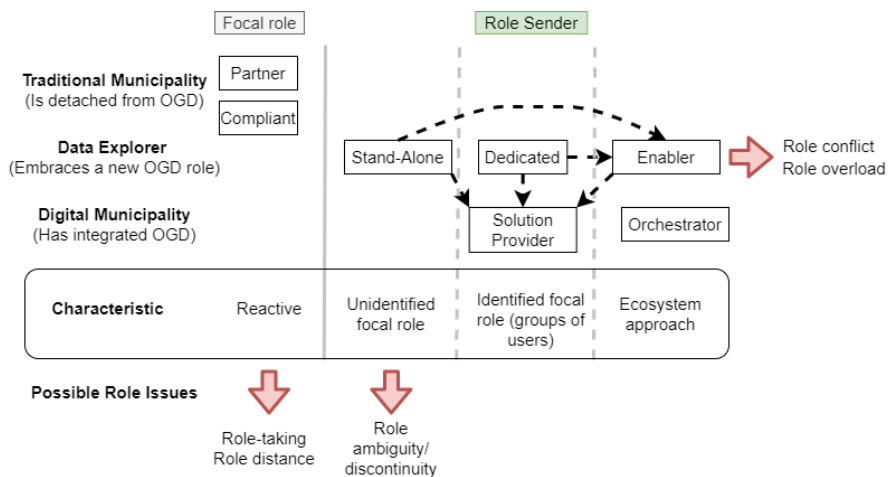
Focal role

Role Sender

Traditional Municipality
(Is detached from OGD)

Partner

Compliant

Data Explorer
(Embraces a new OGD role)

Stand-Alone

Dedicated

Enabler

Role conflict
Role overload

Digital Municipality
(Has integrated OGD)

Solution Provider

Orchestrator

Characteristic

Reactive

Unidentified focal role

Identified focal role (groups of users)

Ecosystem approach

Possible Role Issues

Role-taking
Role distance

Role ambiguity/ discontinuity